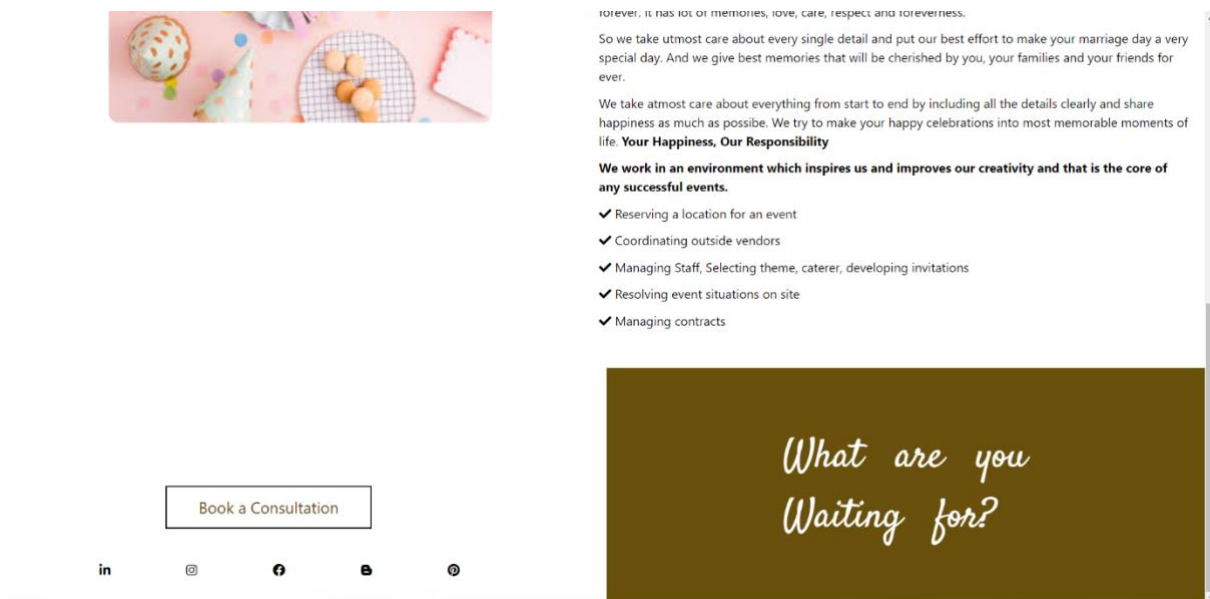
forever. It has lot of memories, love, care, respect and foreverness.

So we take utmost care about every single detail and put our best effort to make your marriage day a very special day. And we give best memories that will be cherished by you, your families and your friends for ever.

We take atmost care about everything from start to end by including all the details clearly and share happiness as much as possibe. We try to make your happy celebrations into most memorable moments of life. **Your Happiness, Our Responsibility**

**We work in an environment which inspires us and improves our creativity and that is the core of any successful events.**

✔ Reserving a location for an event

✔ Coordinating outside vendors

✔ Managing Staff, Selecting theme, caterer, developing invitations

✔ Resolving event situations on site

✔ Managing contracts

Book a Consultation

What are you Waiting for?